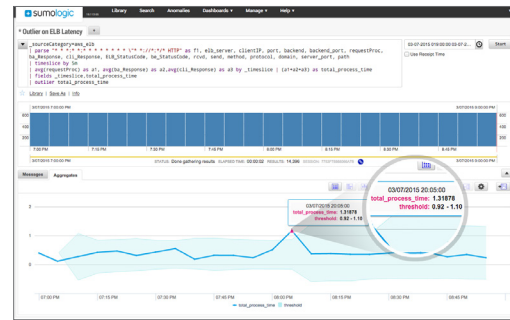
sumologic

Library Search Anomalies Dashboards ▾ Manage ▾ Help ▾

* Outlier on ELB Latency

_sourceCategory=aws_elb
| parse "* * * * * * * * * * * \"* *://*:*/* HTTP" as f1, elb_server, clientIP, port, backend, backend_port, requestProc, ba_Response, cli_Response, ELB_StatusCode, be_StatusCode, rcvd, send, method, protocol, domain, server_port, path
| timeslice by 5m
| avg(requestProc) as a1, avg(ba_Response) as a2,avg(cli_Response) as a3 by _timeslice | (a1+a2+a3) as total_process_time
| fields _timeslice,total_process_time
| outlier total_process_time

03/07/2015 0:00:00 ⊙ Start

Use Receipt Time

Library | Save As | Info

Messages Aggregates

03/07/2015 20:05:00
total_process_time: 1.31878
threshold: 0.92 - 1.10

03/07/2015 20:05:00
total_process_time: 1.31878
threshold: 0.92 - 1.10

2
1
0

07:00 PM 07:15 PM 07:30 PM 07:45 PM 08:00 PM 08:15 PM 08:30 PM 08:45 PM

total_process_time threshold